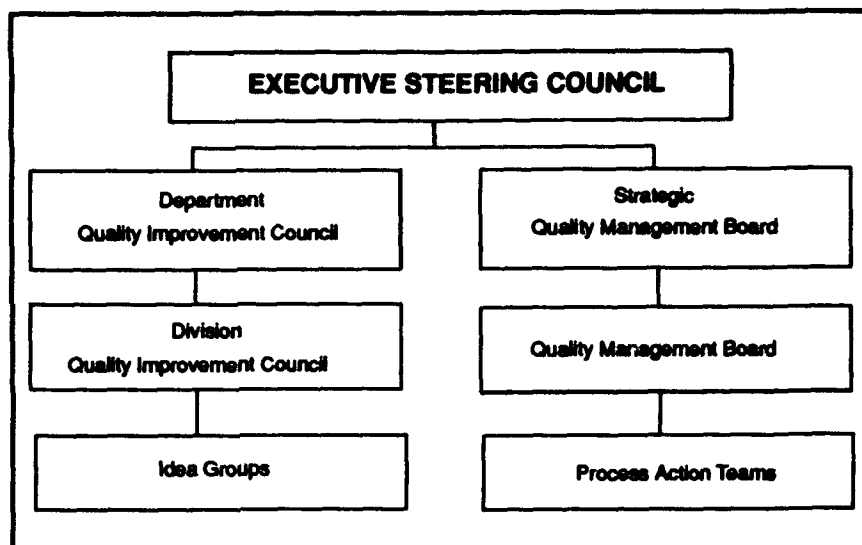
EXECUTIVE STEERING COUNCIL

Department
Quality Improvement Council

Division
Quality Improvement Council

Idea Groups

Strategic
Quality Management Board

Quality Management Board

Process Action Teams